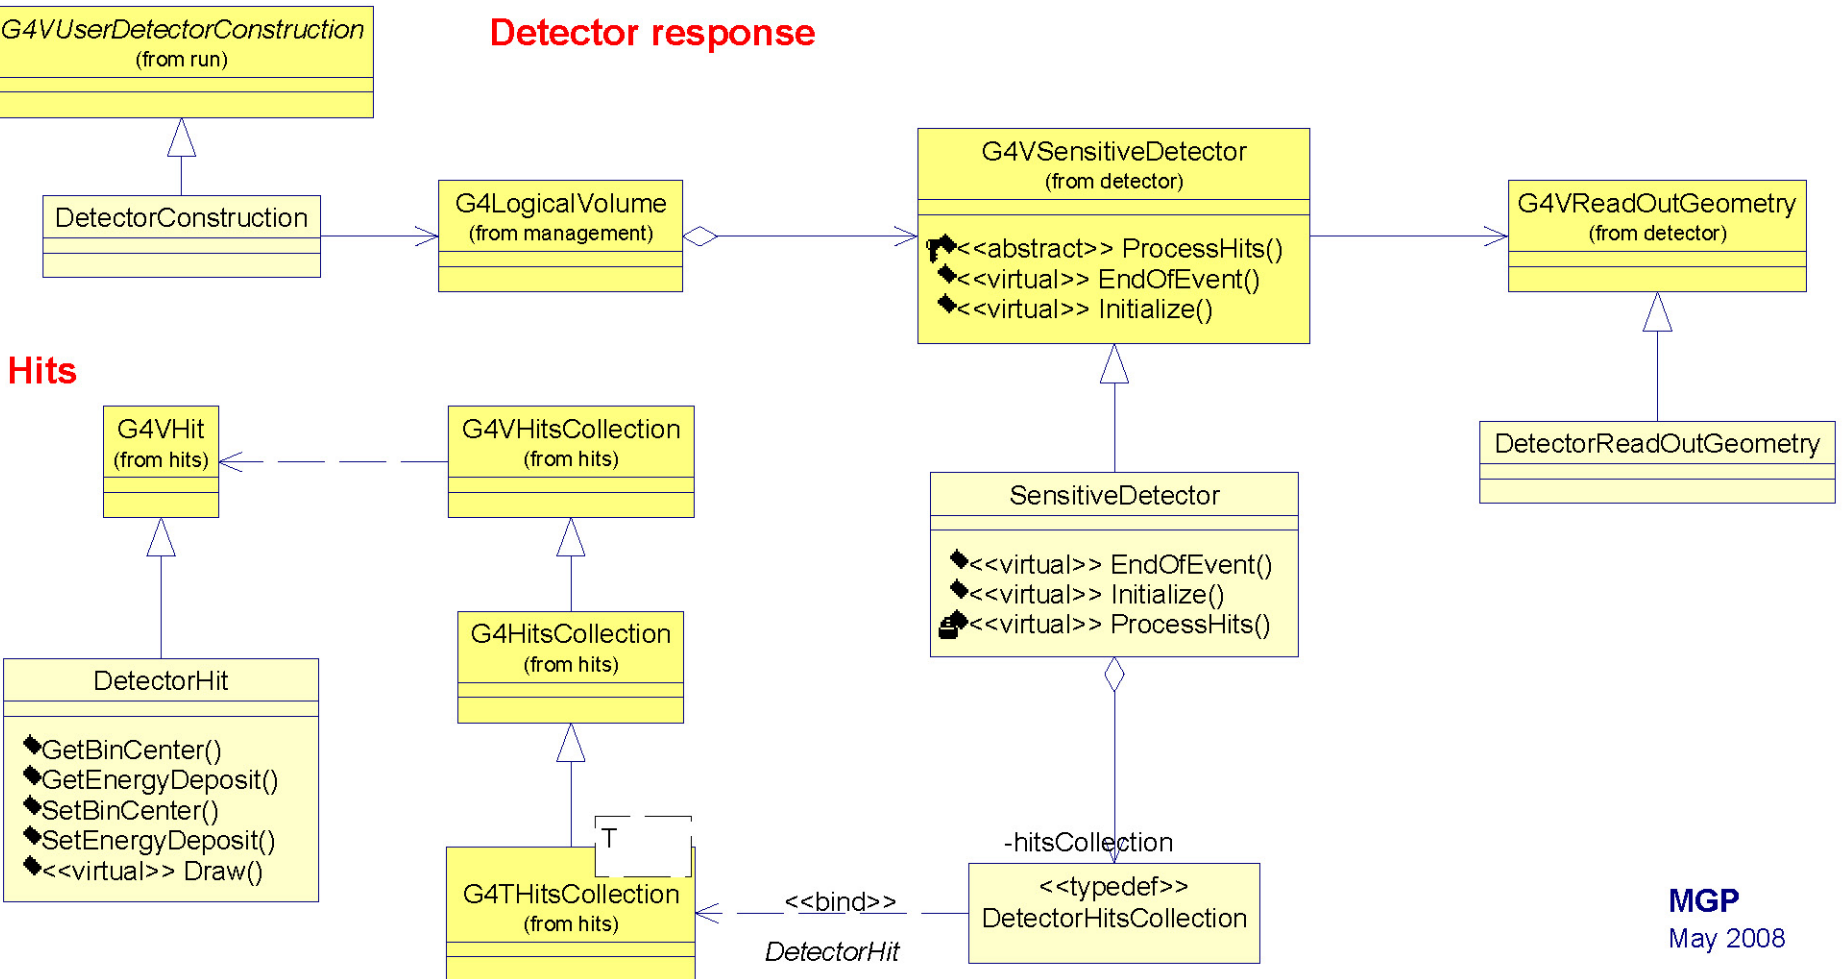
G4VUserDetectorConstruction
(from run)

Detector response

G4VSensitiveDetector
(from detector)
<<abstract>> ProcessHits()
<<virtual>> EndOfEvent()
<<virtual>> Initialize()

G4VReadOutGeometry
(from detector)

DetectorConstruction

G4LogicalVolume
(from management)

Hits

G4VHit
(from hits)

G4VHitsCollection
(from hits)

DetectorReadOutGeometry

SensitiveDetector
<<virtual>> EndOfEvent()
<<virtual>> Initialize()
<<virtual>> ProcessHits()

G4HitsCollection
(from hits)

DetectorHit
GetBinCenter()
GetEnergyDeposit()
SetBinCenter()
SetEnergyDeposit()
<<virtual>> Draw()

T

-hitsCollection

G4THitsCollection
(from hits)

<<bind>>
DetectorHit

<<typedef>>
DetectorHitsCollection

MGP
May 2008